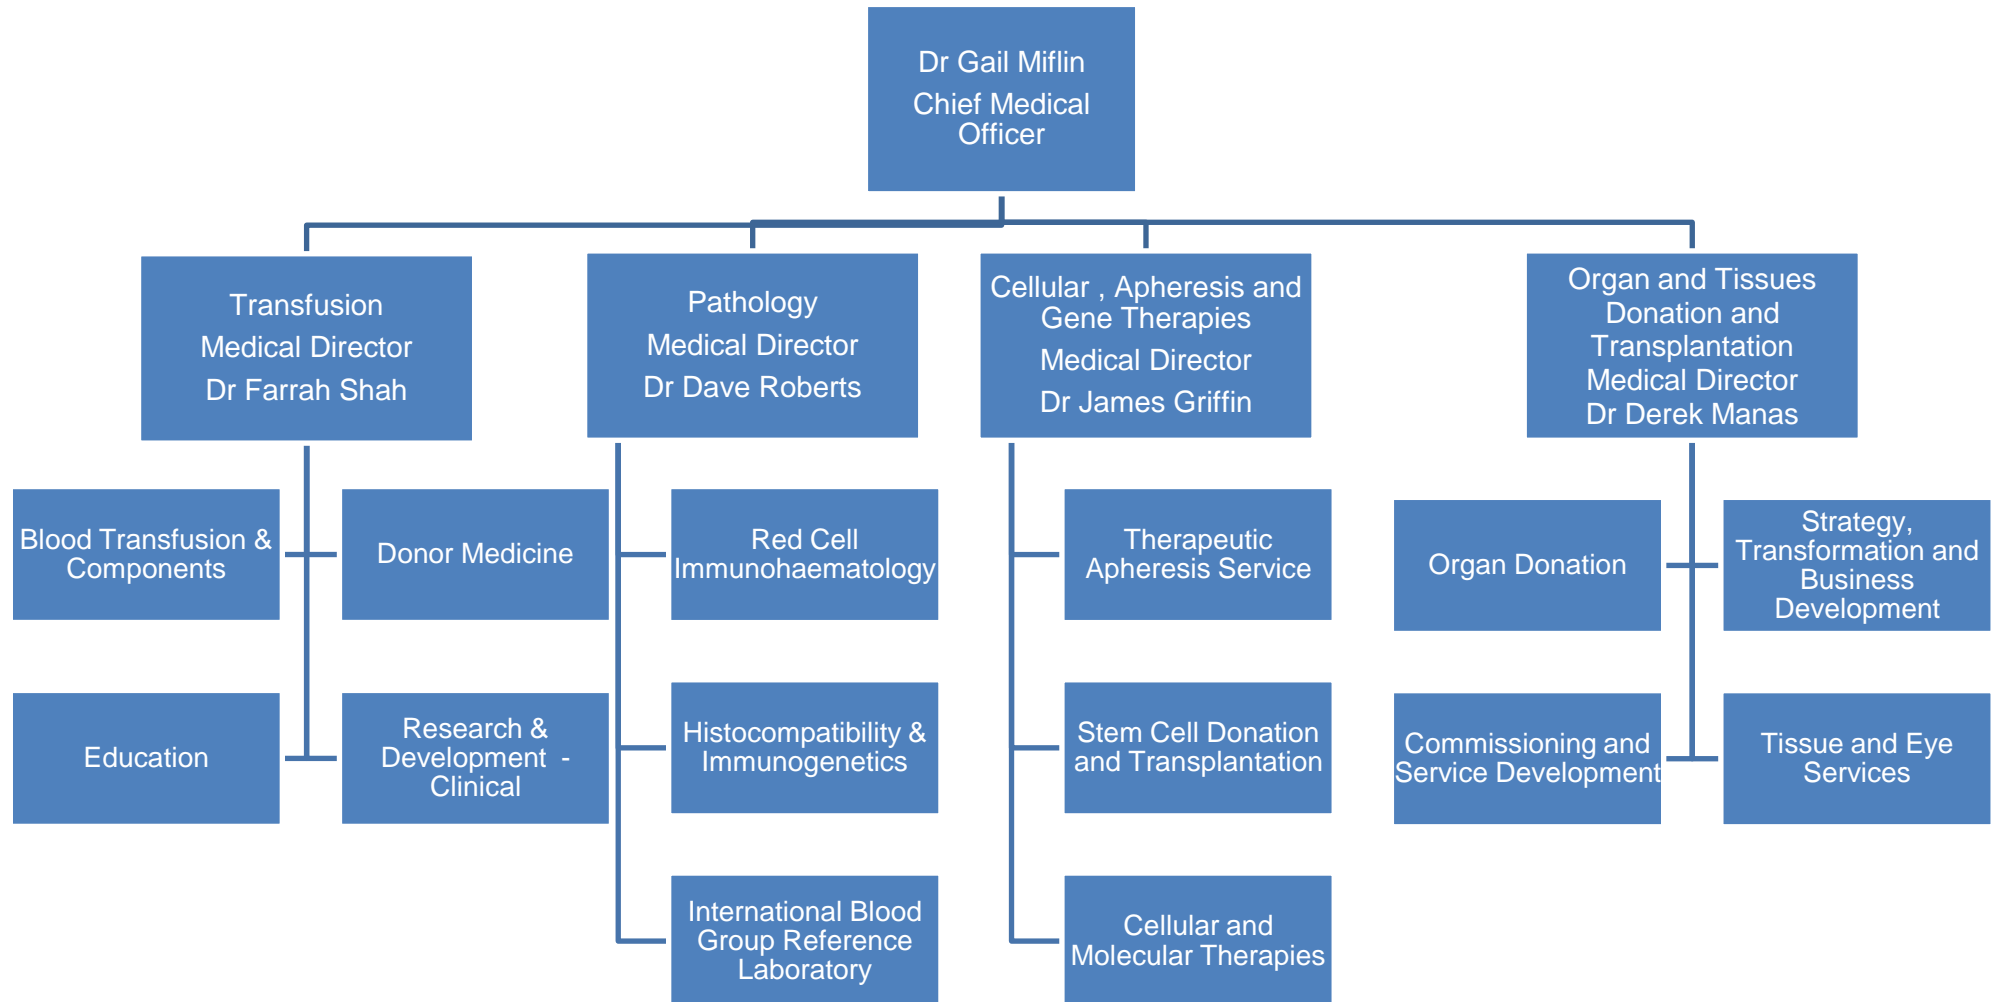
Dr Gail Miflin
Chief Medical Officer

Transfusion
Medical Director
Dr Farrah Shah

Pathology
Medical Director
Dr Dave Roberts

Cellular , Apheresis and Gene Therapies
Medical Director
Dr James Griffin

Organ and Tissues Donation and Transplantation
Medical Director
Dr Derek Manas

Blood Transfusion & Components

Donor Medicine

Education

Research & Development - Clinical

Red Cell Immunohaematology

Histocompatibility & Immunogenetics

International Blood Group Reference Laboratory

Therapeutic Apheresis Service

Stem Cell Donation and Transplantation

Cellular and Molecular Therapies

Organ Donation

Strategy, Transformation and Business Development

Commissioning and Service Development

Tissue and Eye Services